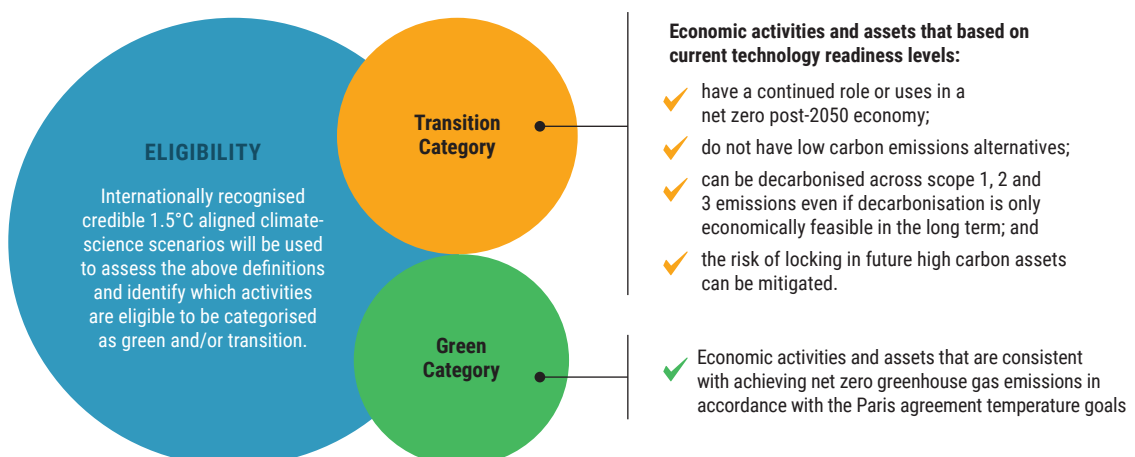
ELIGIBILITY

Internationally recognised credible 1.5°C aligned climate-science scenarios will be used to assess the above definitions and identify which activities are eligible to be categorised as green and/or transition.

Transition Category

Economic activities and assets that based on current technology readiness levels:

have a continued role or uses in a net zero post-2050 economy;

do not have low carbon emissions alternatives;

can be decarbonised across scope 1, 2 and 3 emissions even if decarbonisation is only economically feasible in the long term; and

the risk of locking in future high carbon assets can be mitigated.

Green Category

Economic activities and assets that are consistent with achieving net zero greenhouse gas emissions in accordance with the Paris agreement temperature goals